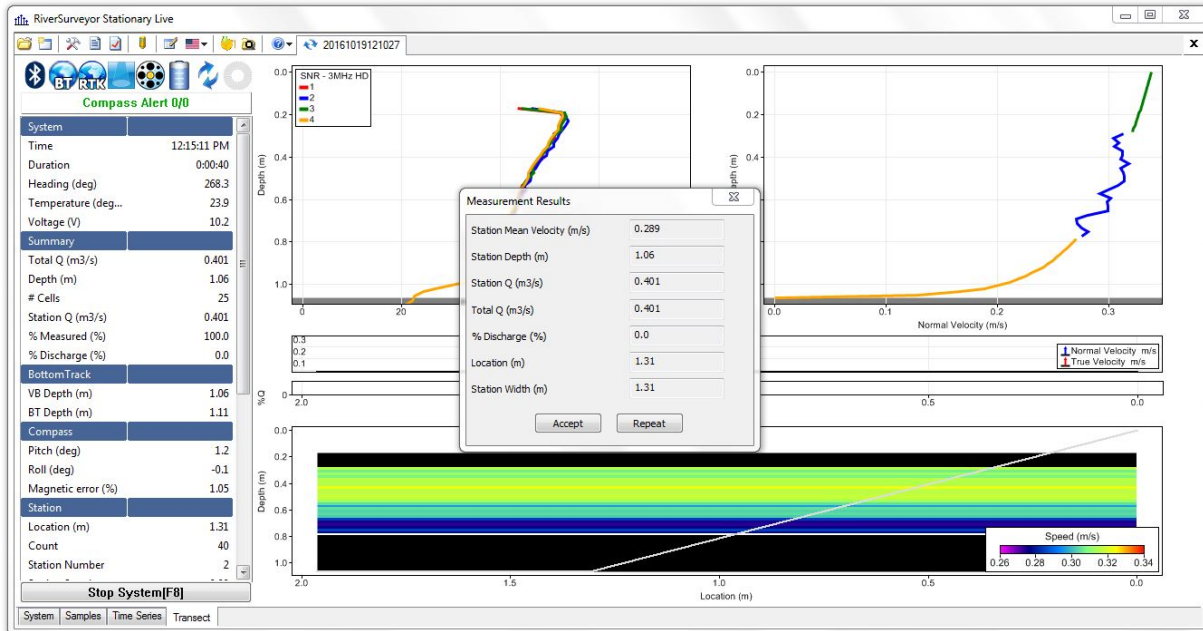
RiverSurveyor Stationary Live

20161019121027

BT RTK

Compass Alert 0/0

| System | |
|---|---|
| Time | 12:15:11 PM |
| Duration | 0:00:40 |
| Heading (deg) | 268.3 |
| Temperature (deg... | 23.9 |
| Voltage (V) | 10.2 |
| Summary | |
| Total Q (m3/s) | 0.401 |
| Depth (m) | 1.06 |
| # Cells | 25 |
| Station Q (m3/s) | 0.401 |
| % Measured (%) | 100.0 |
| % Discharge (%) | 0.0 |
| BottomTrack | |
| VB Depth (m) | 1.06 |
| BT Depth (m) | 1.11 |
| Compass | |
| Pitch (deg) | 1.2 |
| Roll (deg) | -0.1 |
| Magnetic error (%) | 1.05 |
| Station | |
| Location (m) | 1.31 |
| Count | 40 |
| Station Number | 2 |

Stop System[F8]

System Samples Time Series Transect

SNR - 3MHz HD
1
2
3
4

Depth (m)
0.0 0.2 0.4 0.6 0.8 1.0
0 20

Measurement Results

| Station Mean Velocity (m/s) | 0.289 |
|---|---|
| Station Depth (m) | 1.06 |
| Station Q (m3/s) | 0.401 |
| Total Q (m3/s) | 0.401 |
| % Discharge (%) | 0.0 |
| Location (m) | 1.31 |
| Station Width (m) | 1.31 |

Accept Repeat

Depth (m)
0.0 0.2 0.4 0.6 0.8 1.0
0.0 0.1 0.2 0.3
Normal Velocity (m/s)

0.3
0.2
0.1
Normal Velocity m/s
True Velocity m/s

%Q
2.0 0.5 0.0

Depth (m)
0.0 0.2 0.4 0.6 0.8 1.0
2.0 1.5 1.0 0.5 0.0
Location (m)

Speed (m/s)
0.26 0.28 0.30 0.32 0.34